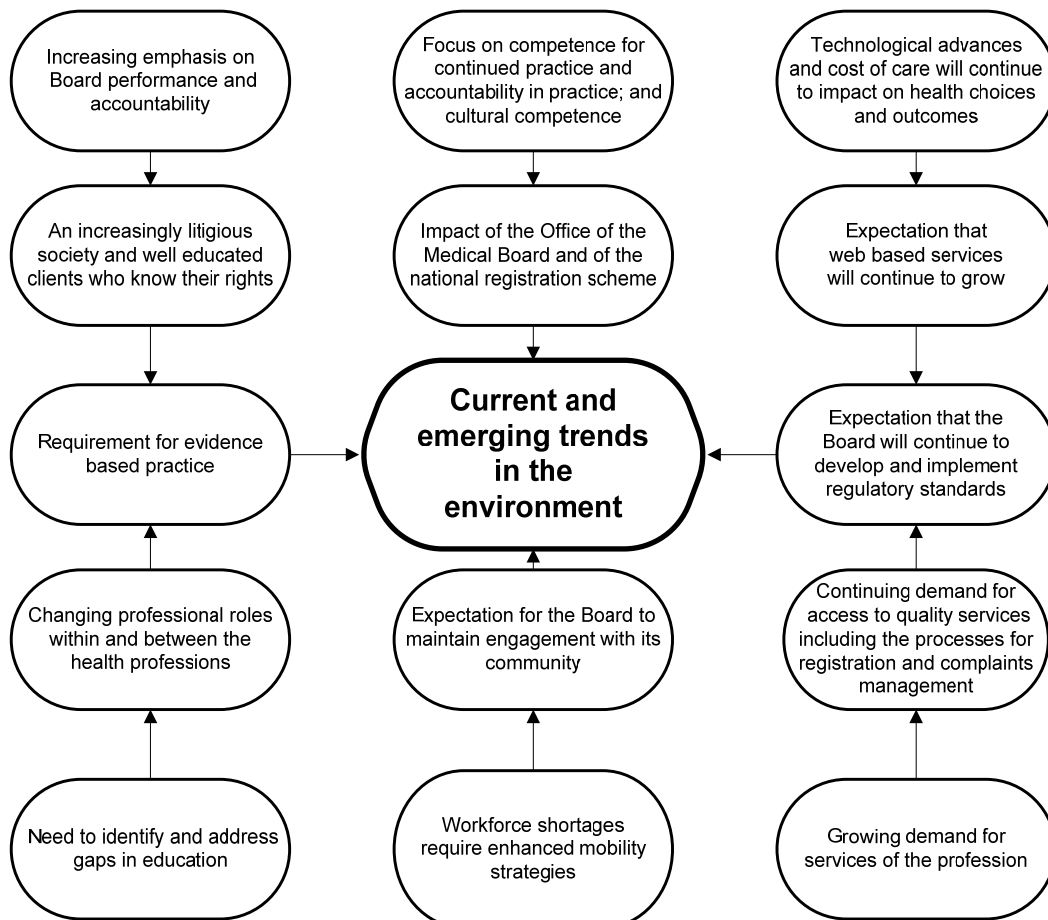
Increasing emphasis on Board performance and accountability

Focus on competence for continued practice and accountability in practice; and cultural competence

Technological advances and cost of care will continue to impact on health choices and outcomes

An increasingly litigious society and well educated clients who know their rights

Impact of the Office of the Medical Board and of the national registration scheme

Expectation that web based services will continue to grow

Requirement for evidence based practice

Current and emerging trends in the environment

Expectation that the Board will continue to develop and implement regulatory standards

Changing professional roles within and between the health professions

Expectation for the Board to maintain engagement with its community

Continuing demand for access to quality services including the processes for registration and complaints management

Need to identify and address gaps in education

Workforce shortages require enhanced mobility strategies

Growing demand for services of the profession